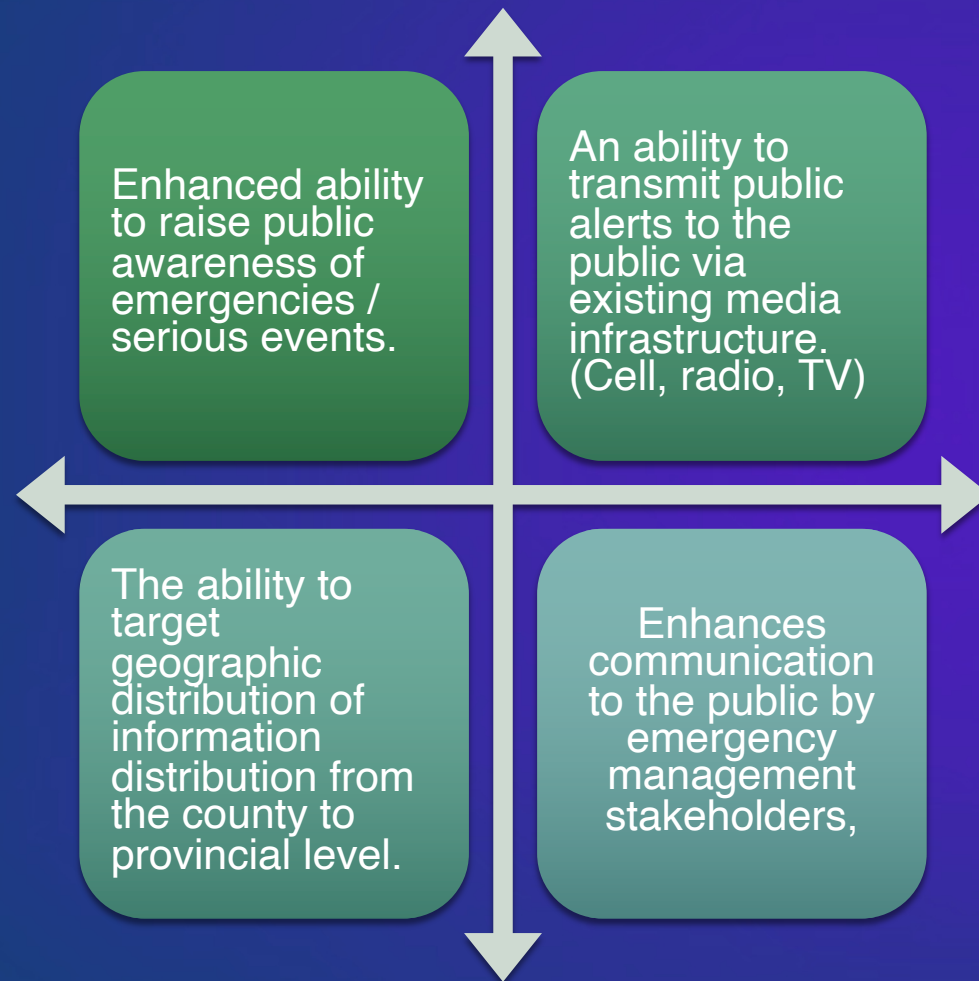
Enhanced ability to raise public awareness of emergencies / serious events.

An ability to transmit public alerts to the public via existing media infrastructure. (Cell, radio, TV)

The ability to target geographic distribution of information distribution from the county to provincial level.

Enhances communication to the public by emergency management stakeholders,